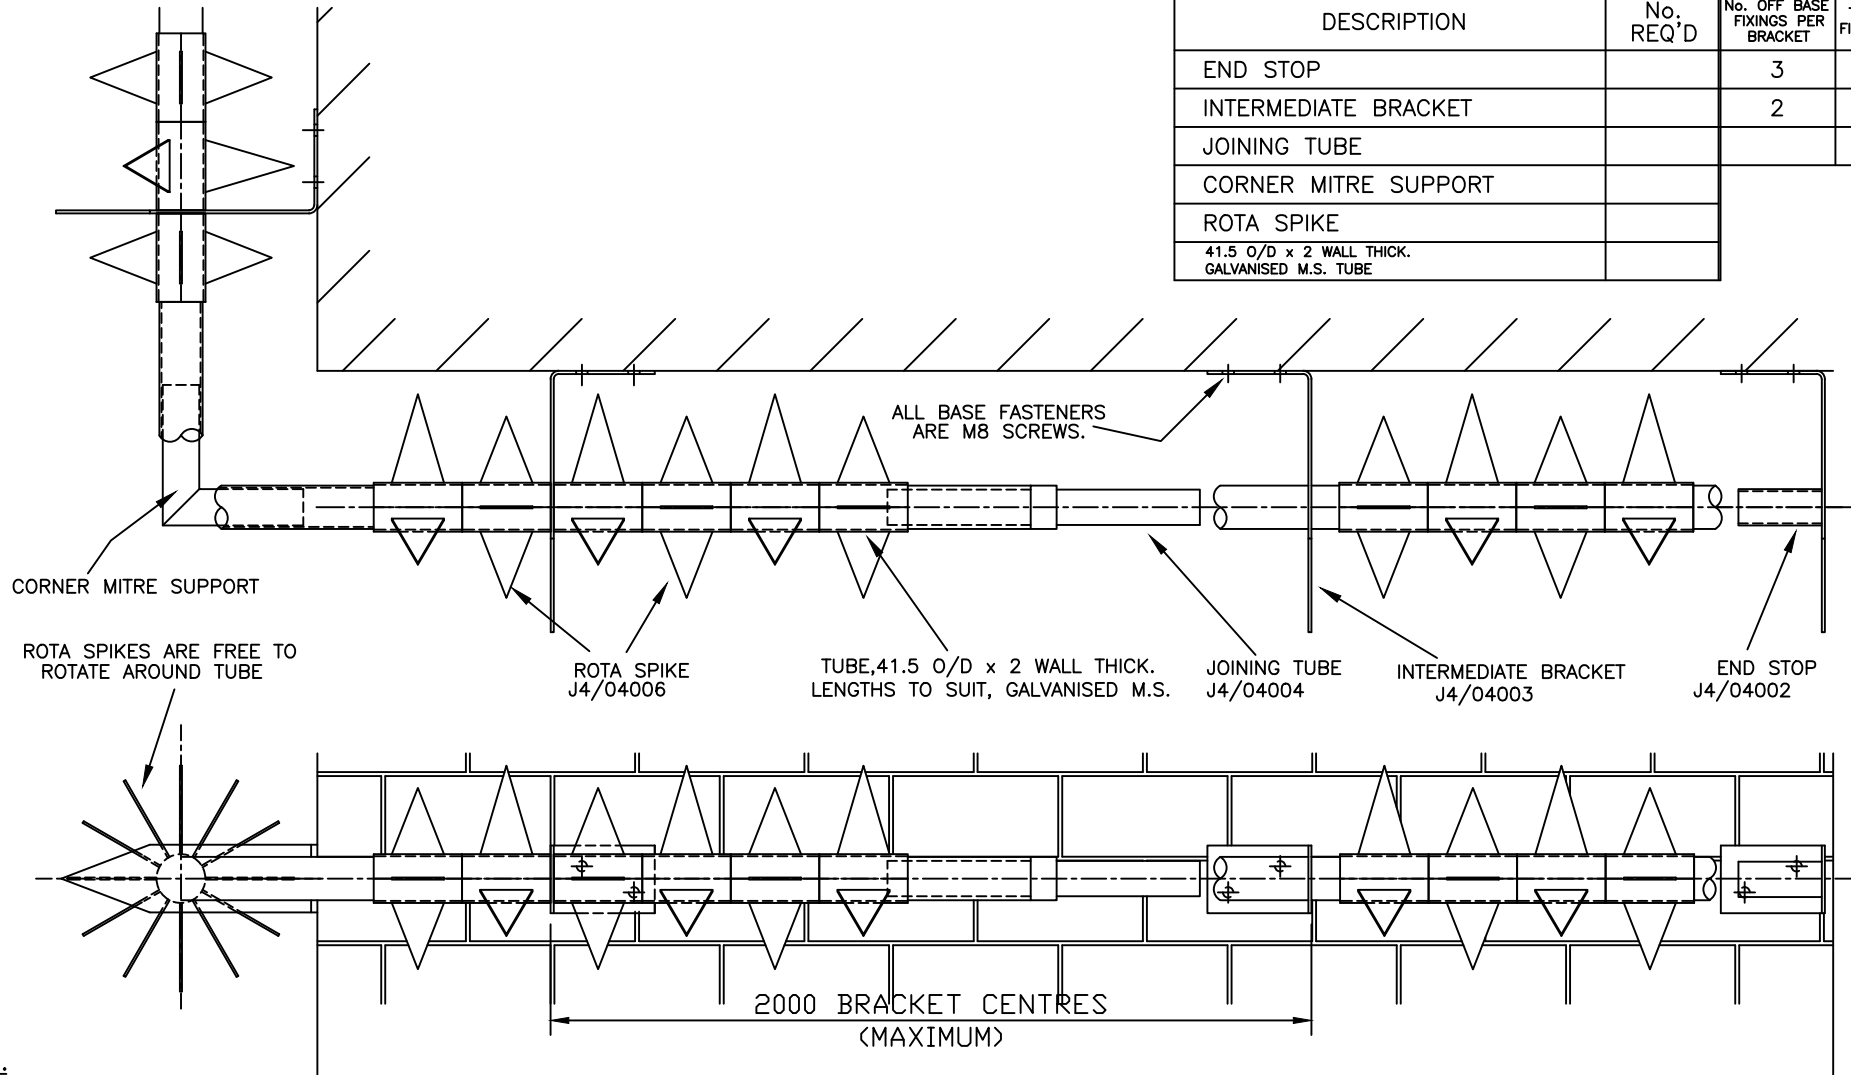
| DESCRIPTION | No. REQ'D | No. OFF BASE FIXINGS PER BRACKET | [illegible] |
|---|---|---|---|
| END STOP | | 3 | |
| INTERMEDIATE BRACKET | | 2 | |
| JOINING TUBE | | | |
| CORNER MITRE SUPPORT | | | |
| ROTA SPIKE | | | |
| 41.5 O/D x 2 WALL THICK. GALVANISED M.S. TUBE | | | |

ALL BASE FASTENERS ARE M8 SCREWS.

CORNER MITRE SUPPORT

ROTA SPIKES ARE FREE TO ROTATE AROUND TUBE

ROTA SPIKE J4/04006

TUBE,41.5 O/D x 2 WALL THICK. LENGTHS TO SUIT, GALVANISED M.S.

JOINING TUBE J4/04004

INTERMEDIATE BRACKET J4/04003

END STOP J4/04002

2000 BRACKET CENTRES (MAXIMUM)